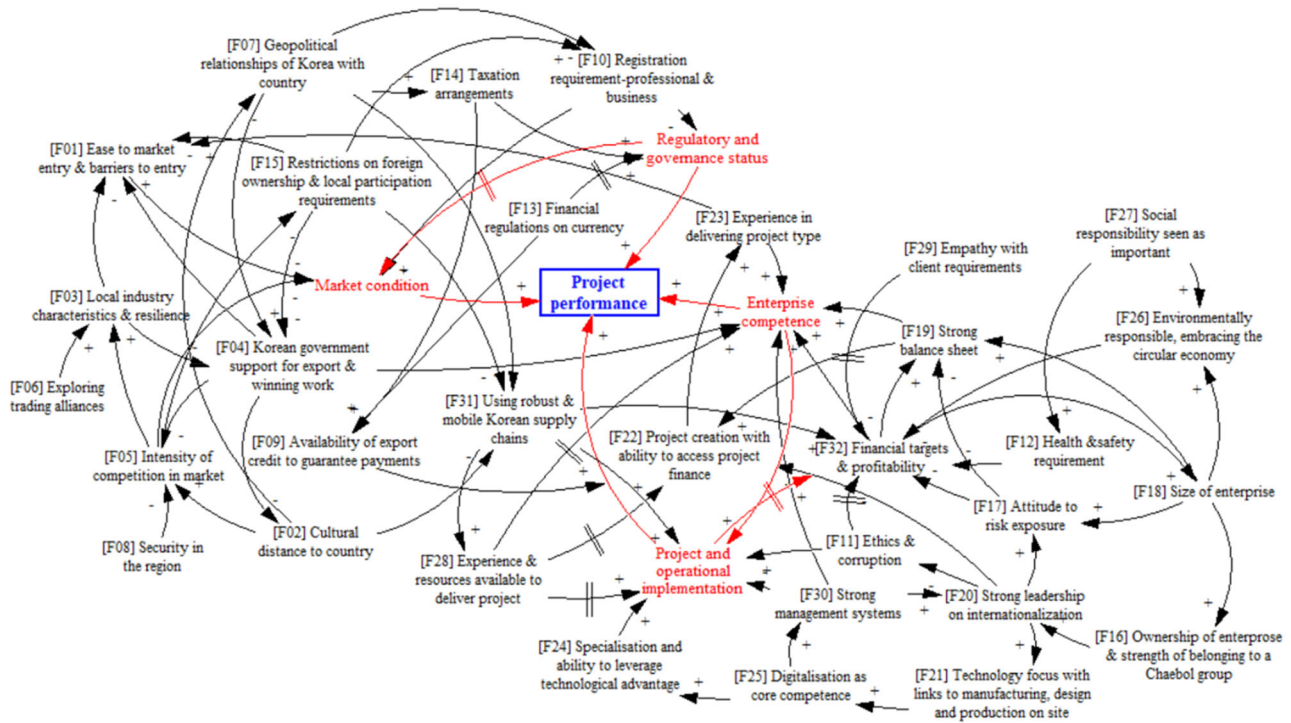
[F07] Geopolitical relationships of Korea with country

[F10] Registration requirement-professional & business

[F14] Taxation arrangements

[F01] Ease to market entry & barriers to entry

[F15] Restrictions on foreign ownership & local participation requirements

Regulatory and governance status

[F13] Financial regulations on currency

[F23] Experience in delivering project type

[F27] Social responsibility seen as important

[F29] Empathy with client requirements

[F03] Local industry characteristics & resilience

Market condition

Project performance

Enterprise competence

[F26] Environmentally responsible, embracing the circular economy

[F19] Strong balance sheet

[F04] Korean government support for export & winning work

[F06] Exploring trading alliances

[F31] Using robust & mobile Korean supply chains

[F09] Availability of export credit to guarantee payments

[F22] Project creation with ability to access project finance

[F32] Financial targets & profitability

[F12] Health &safety requirement

[F05] Intensity of competition in market

[F18] Size of enterprise

[F17] Attitude to risk exposure

[F02] Cultural distance to country

[F08] Security in the region

[F11] Ethics & corruption

[F28] Experience & resources available to deliver project

Project and operational implementation

[F30] Strong management systems

[F20] Strong leadership on internationalization

[F24] Specialisation and ability to leverage technological advantage

[F25] Digitalisation as core competence

[F16] Ownership of enterprose & strength of belonging to a Chaebol group

[F21] Technology focus with links to manufacturing, design and production on site